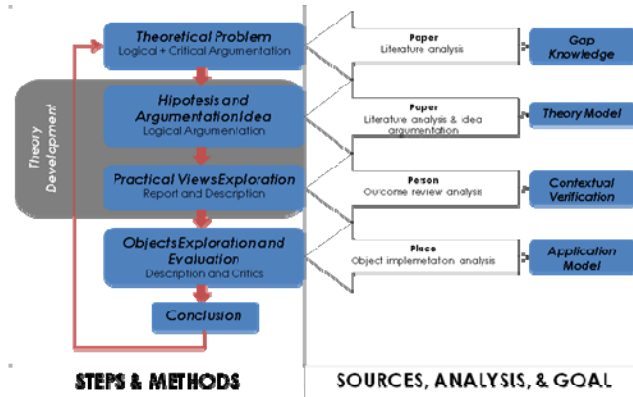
Theoretical Problem
Logical + Critical Argumentation

Theory Development

Hipotesis and ArgumentationIdea
Logical Argumentation

Practical ViewsExploration
Report and Description

ObjectsExploration and Evaluation
Description and Critics

Conclusion

Paper
Literature analysis

Gap Knowledge

Paper
Literature analysis & idea argumentation

Theory Model

Person
Outcome review analysis

Contextual Verification

Place
Object implemetaton analysis

Application Model

STEPS & METHODS

SOURCES, ANALYSIS, & GOAL